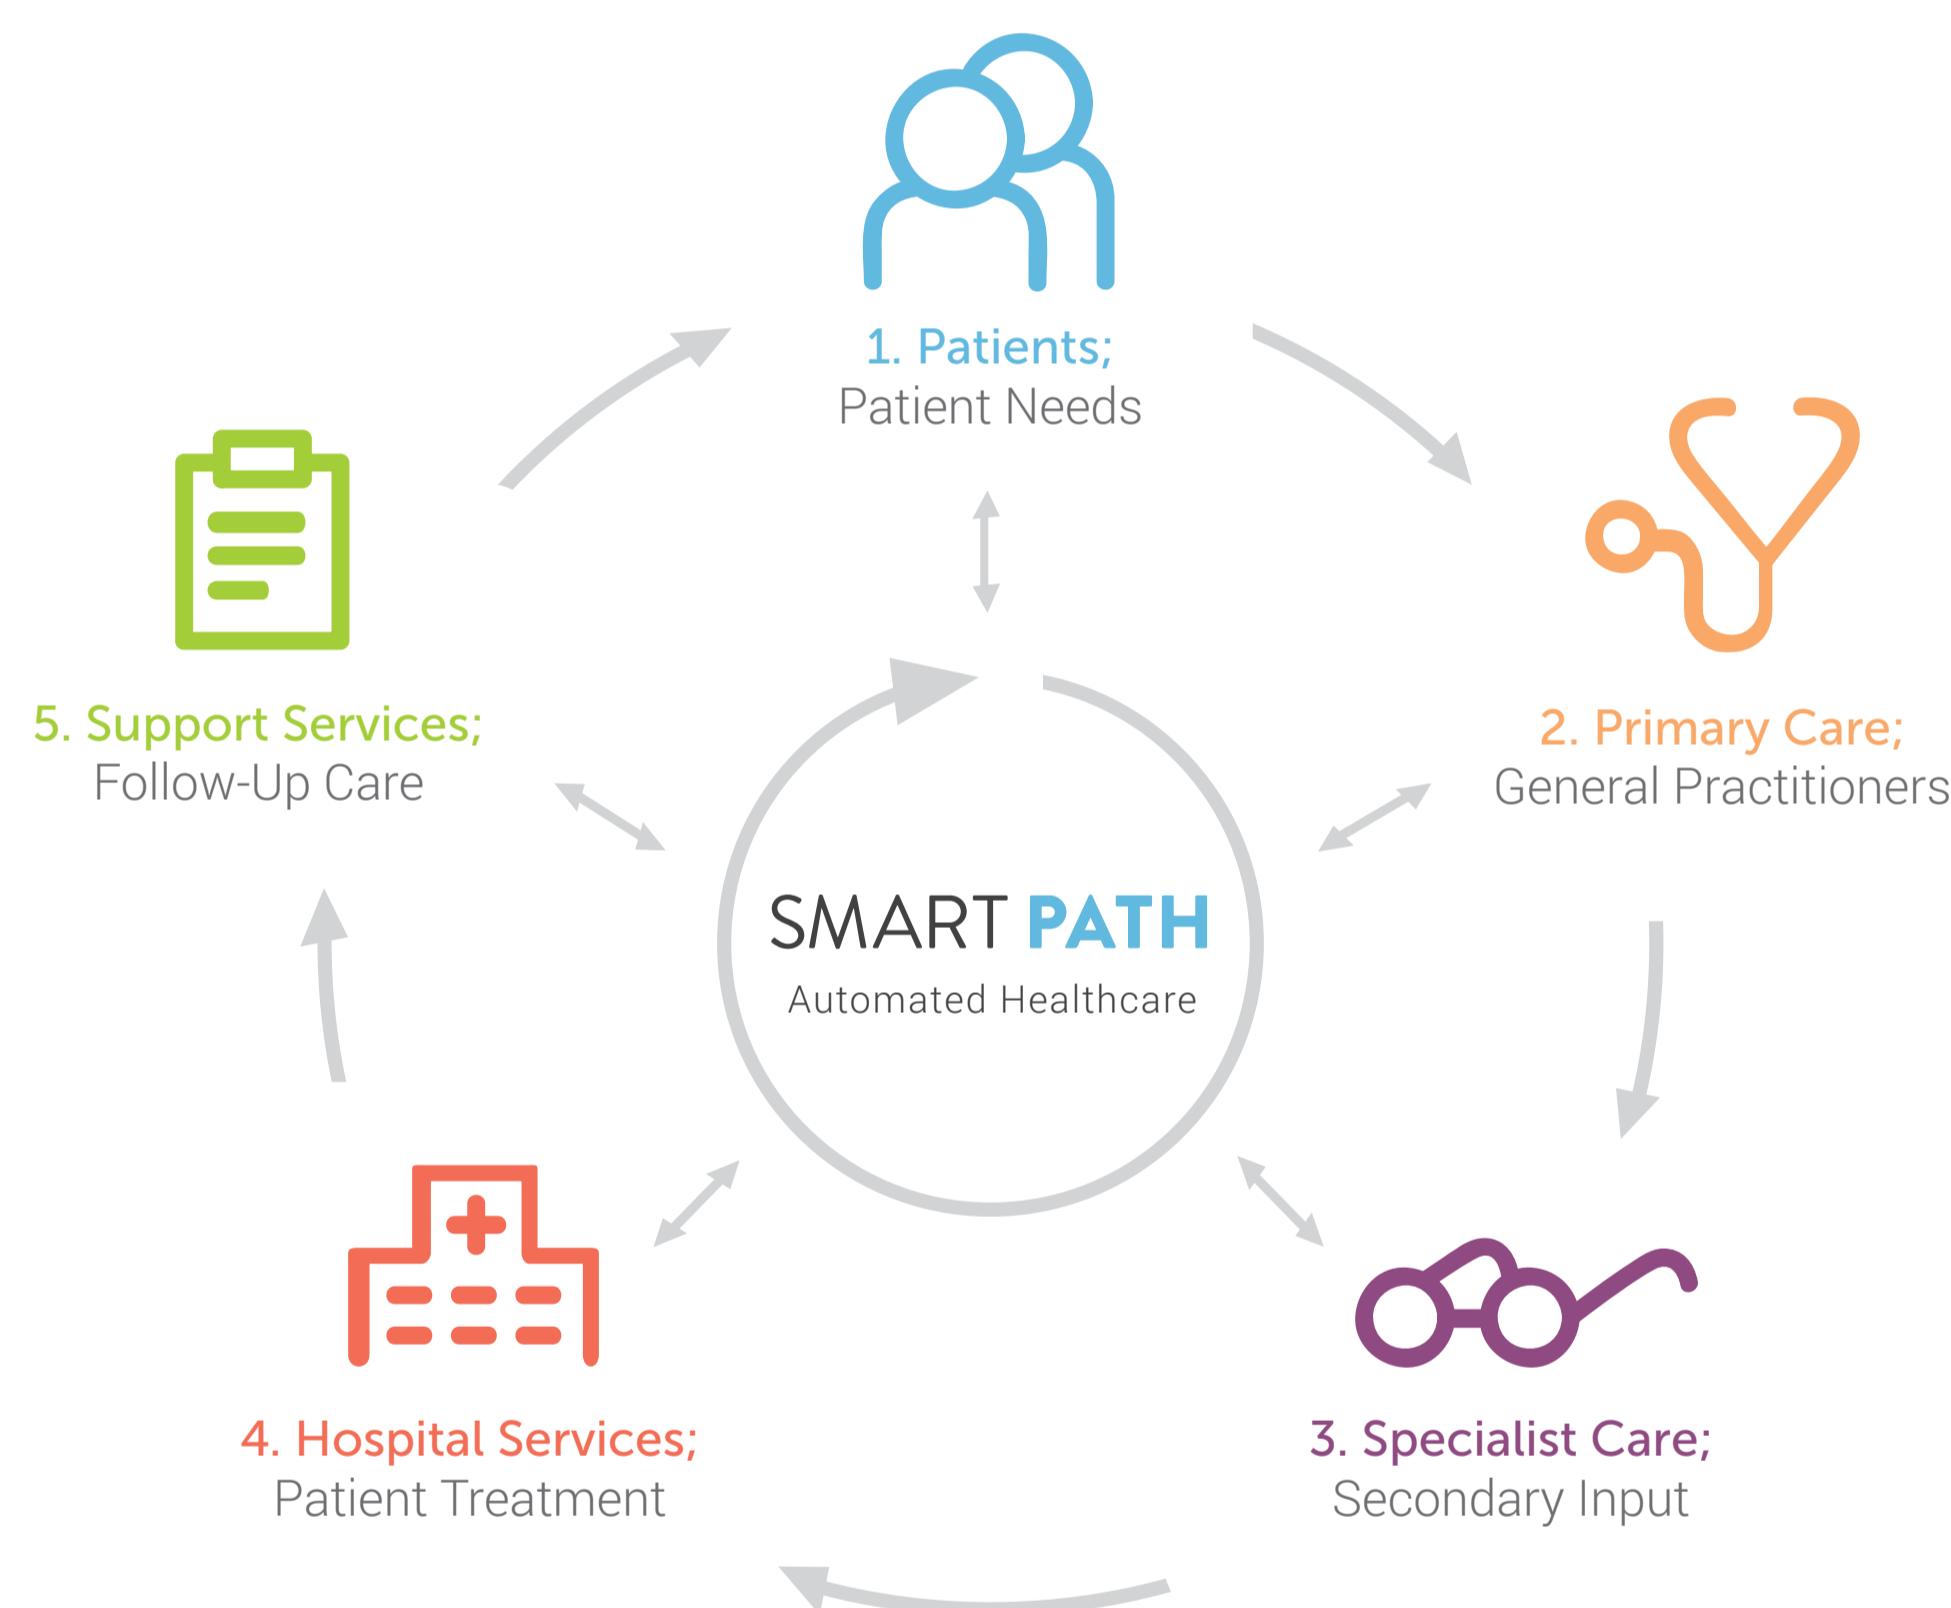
1. Patients;
Patient Needs

5. Support Services;
Follow-Up Care

2. Primary Care;
General Practitioners

SMART PATH
Automated Healthcare

4. Hospital Services;
Patient Treatment

3. Specialist Care;
Secondary Input